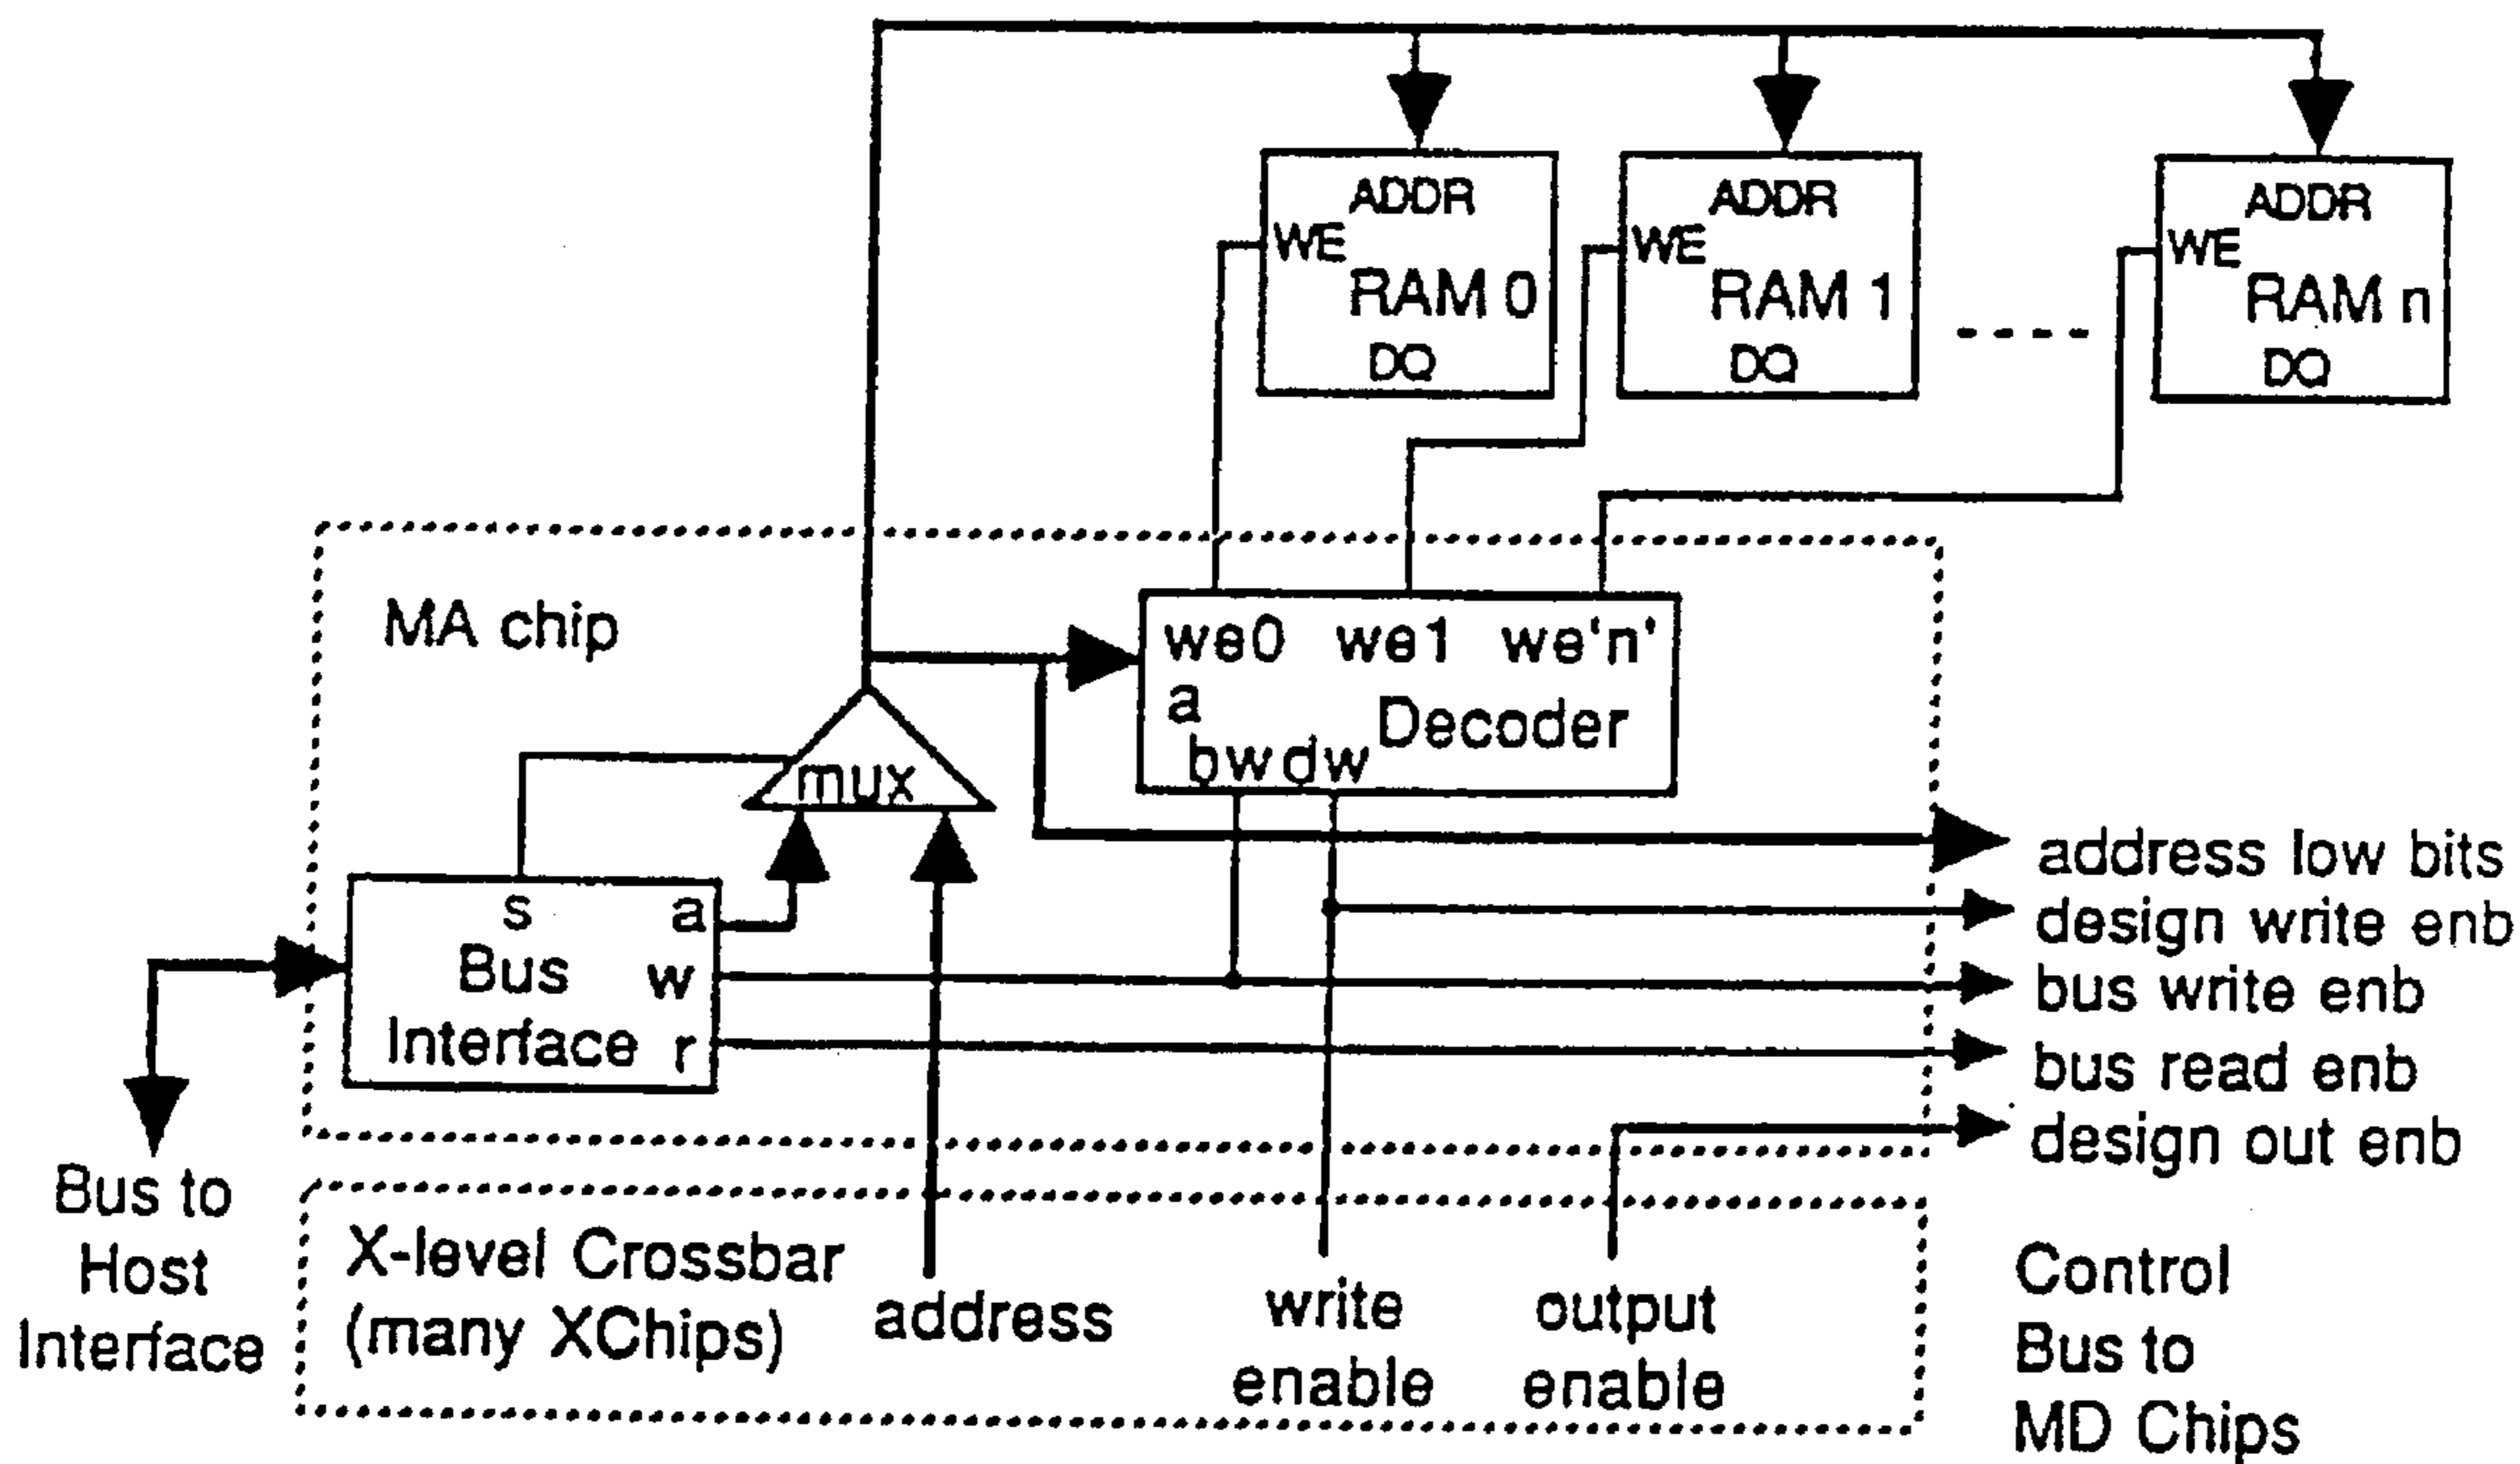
ADDR
WE
RAM 0
DQ

ADDR
WE
RAM 1
DQ

ADDR
WE
RAM n
DQ

MA chip

we0 we1 we'n'
a
bw dw
Decoder

mux

s a
Bus w
Interface r

address low bits
design write enb
bus write enb
bus read enb
design out enb

Bus to
Host
Interface

X-level Crossbar
(many XChips)

address

write
enable

output
enable

Control
Bus to
MD Chips